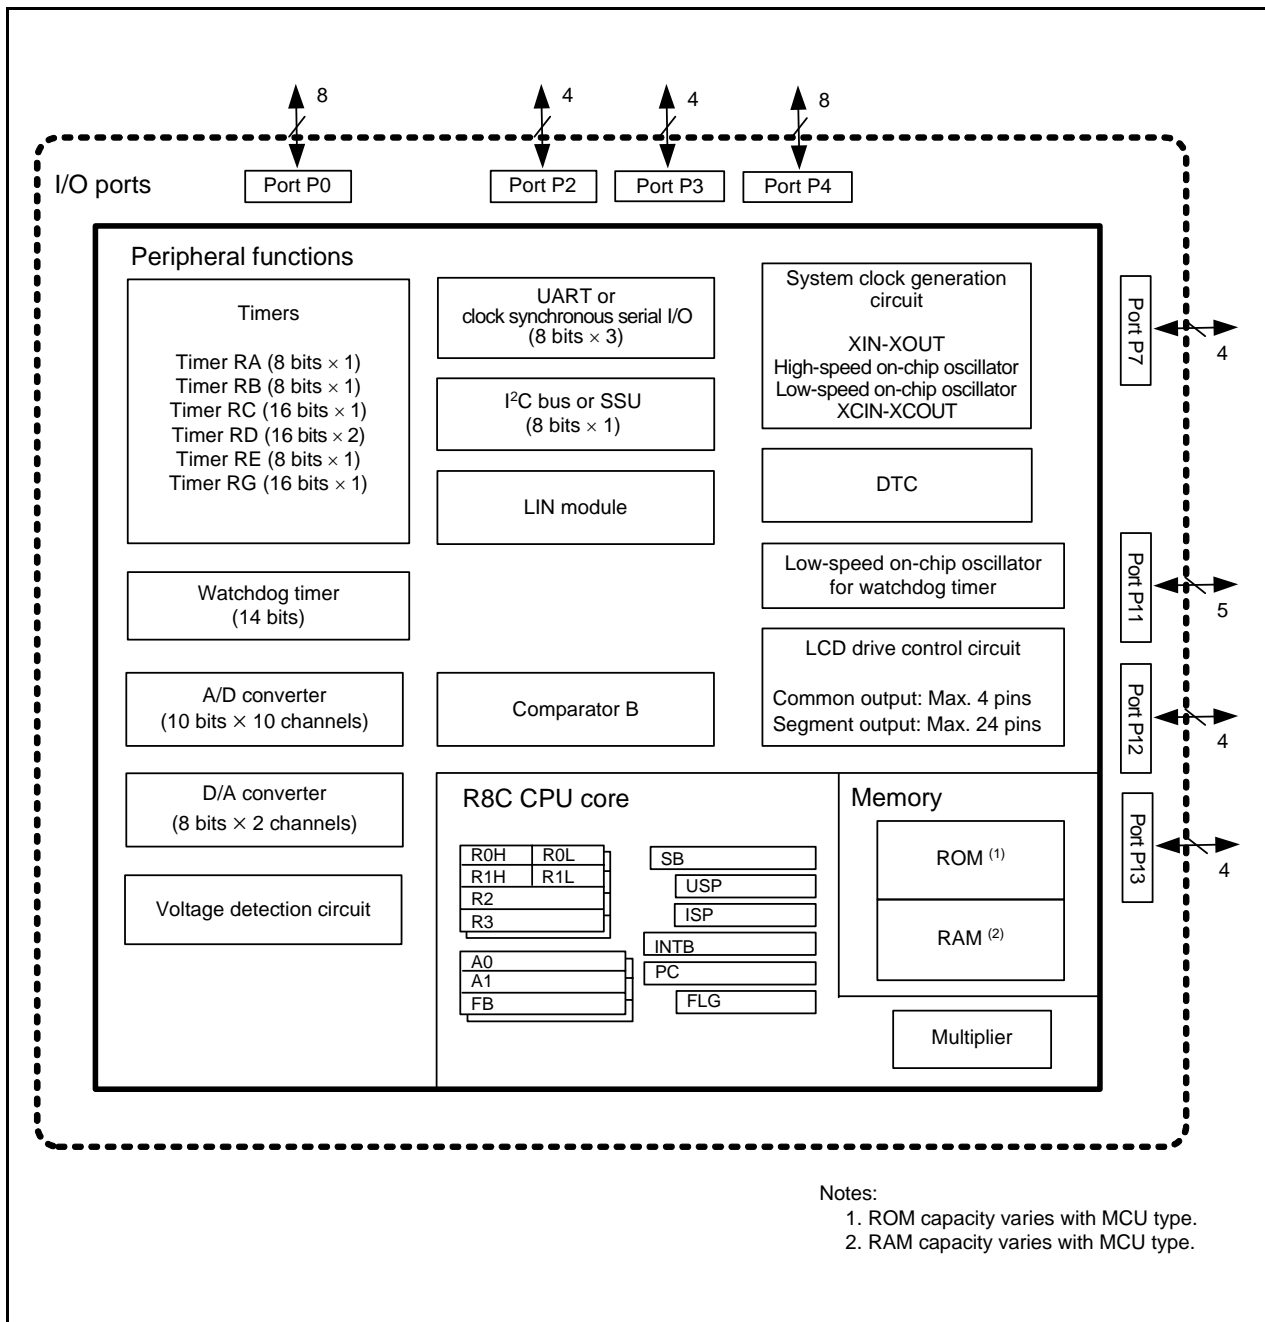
8
4
4
8

I/O ports
Port P0
Port P2
Port P3
Port P4

Peripheral functions

Timers

Timer RA (8 bits × 1)
Timer RB (8 bits × 1)
Timer RC (16 bits × 1)
Timer RD (16 bits × 2)
Timer RE (8 bits × 1)
Timer RG (16 bits × 1)

UART or
clock synchronous serial I/O
(8 bits × 3)

I$^2$C bus or SSU
(8 bits × 1)

LIN module

System clock generation circuit

XIN-XOUT
High-speed on-chip oscillator
Low-speed on-chip oscillator
XCIN-XCOUT

DTC

Port P7
4

Watchdog timer
(14 bits)

Low-speed on-chip oscillator
for watchdog timer

Port P11
5

LCD drive control circuit

Common output: Max. 4 pins
Segment output: Max. 24 pins

A/D converter
(10 bits × 10 channels)

Comparator B

Port P12
4

D/A converter
(8 bits × 2 channels)

Voltage detection circuit

R8C CPU core

R0H
R0L
R1H
R1L
R2
R3
A0
A1
FB

SB
USP
ISP
INTB
PC
FLG

Memory

ROM $^{(1)}$

RAM $^{(2)}$

Port P13
4

Multiplier

Notes:
1. ROM capacity varies with MCU type.
2. RAM capacity varies with MCU type.